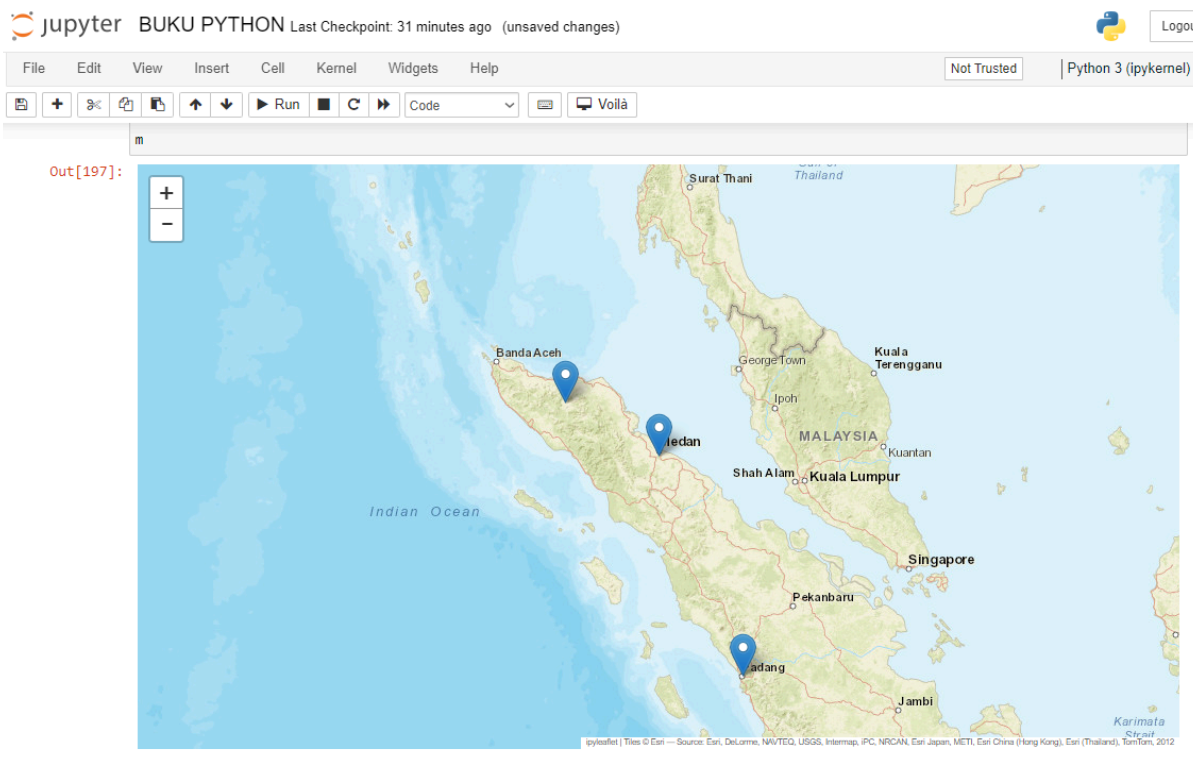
jupyter BUKU PYTHON Last Checkpoint: 31 minutes ago (unsaved changes)

Logou

File Edit View Insert Cell Kernel Widgets Help

Not Trusted

Python 3 (ipykernel)

Run Code Voilà

m

Out[197]:

+
−

Gulf of Thailand

Surat Thani

Banda Aceh

George Town

Kuala Terengganu

Ipoh

MALAYSIA

Medan

Kuantan

Shah Alam

Kuala Lumpur

Indian Ocean

Singapore

Pekanbaru

Padang

Jambi

Karimata Strait

ipyleaflet | Tiles © Esri — Source: Esri, DeLorme, NAVTEQ, USGS, Intermap, iPC, NRCAN, Esri Japan, METI, Esri China (Hong Kong), Esri (Thailand), TomTom, 2012